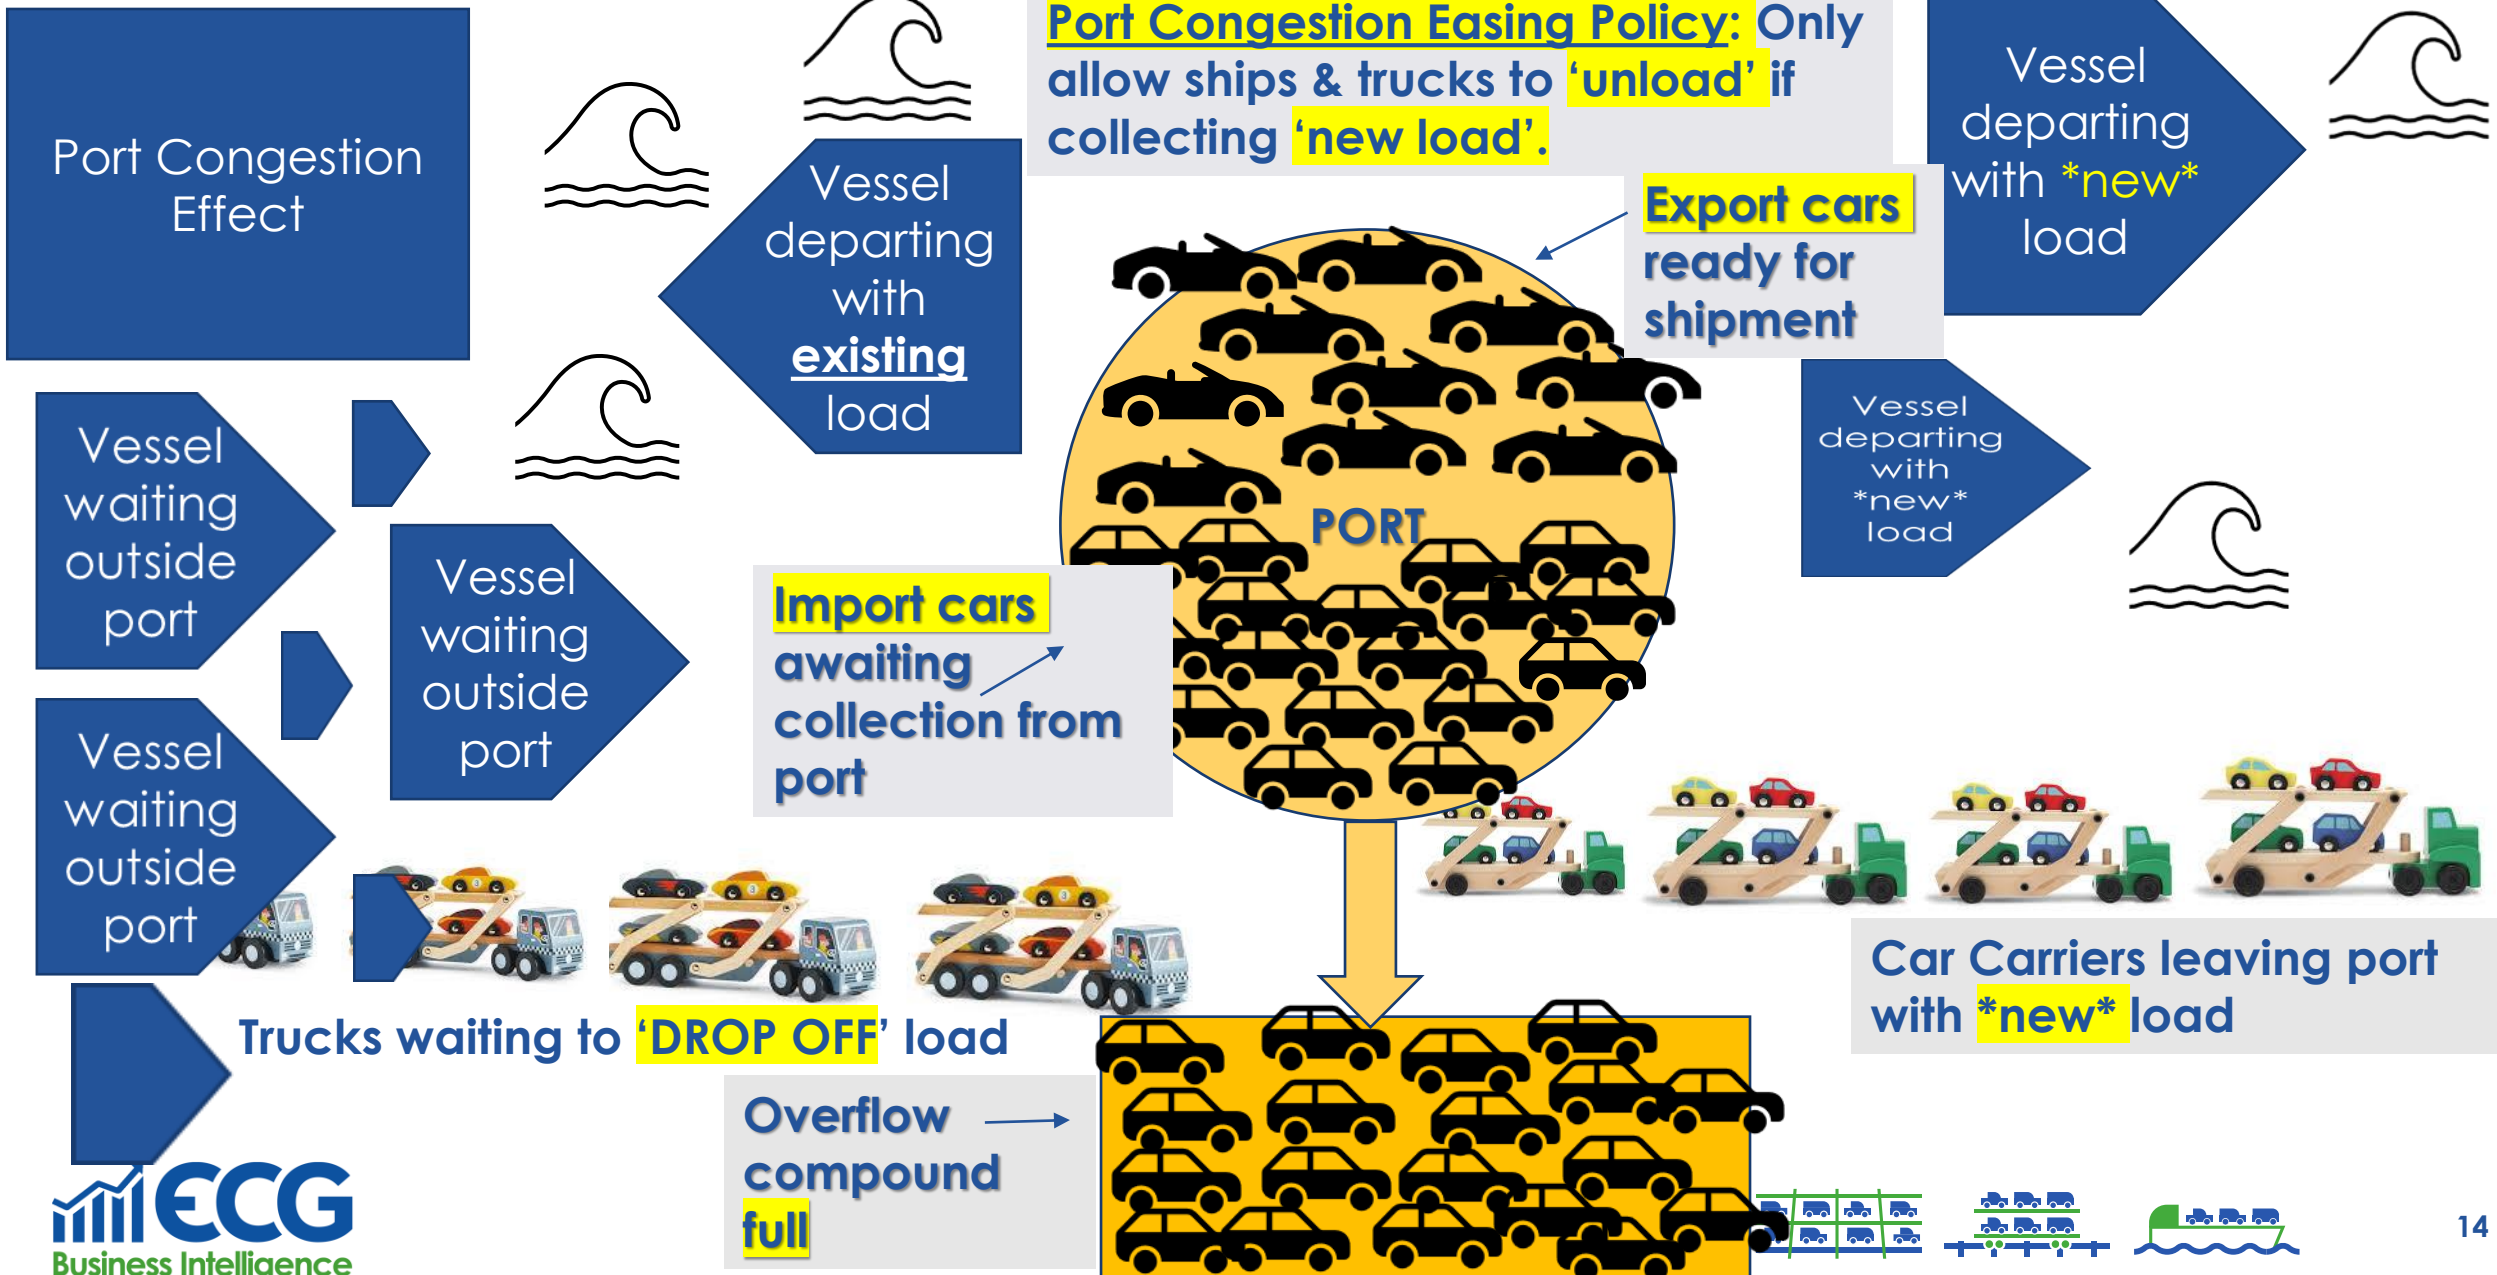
Port Congestion Effect

Port Congestion Easing Policy: Only allow ships & trucks to 'unload' if collecting 'new load'.

Vessel departing with existing load

Vessel departing with *new* load

Export cars ready for shipment

PORT

Vessel departing with *new* load

Vessel waiting outside port

Vessel waiting outside port

Vessel waiting outside port

Import cars awaiting collection from port

Car Carriers leaving port with *new* load

Trucks waiting to 'DROP OFF' load

Overflow compound full

ECG Business Intelligence

14